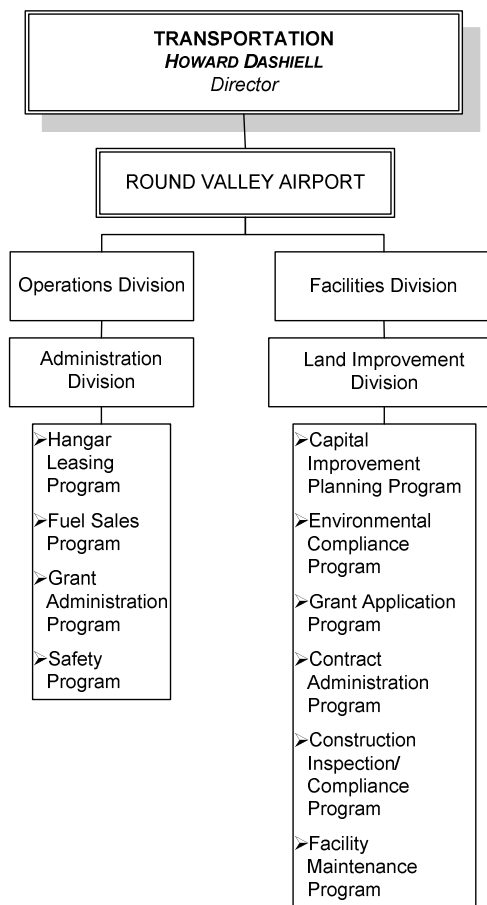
TRANSPORTATION
HOWARD DASHIELL
Director

ROUND VALLEY AIRPORT

Operations Division

Administration Division

➢Hangar Leasing Program
➢Fuel Sales Program
➢Grant Administration Program
➢Safety Program

Facilities Division

Land Improvement Division

➢Capital Improvement Planning Program
➢Environmental Compliance Program
➢Grant Application Program
➢Contract Administration Program
➢Construction Inspection/ Compliance Program
➢Facility Maintenance Program